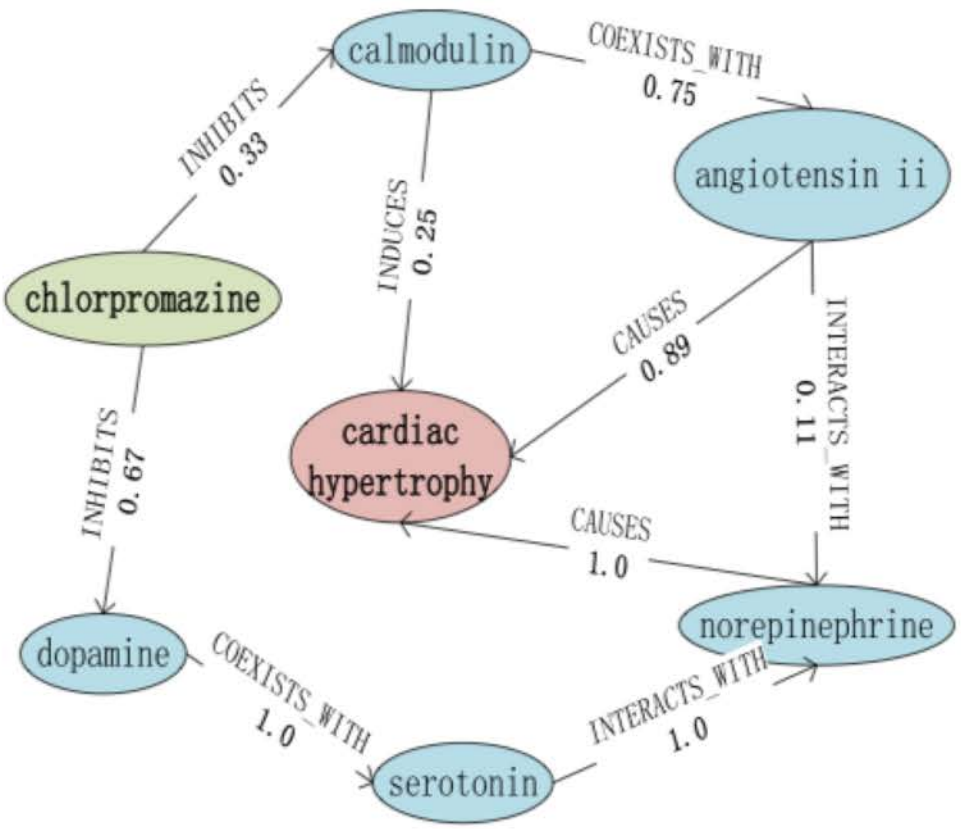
calmodulin

COEXISTS_WITH
0.75

angiotensin ii

INHIBITS
0.33

INDUCES
0.25

chlorpromazine

CAUSES
0.89

INTERACTS_WITH
0.11

cardiac hypertrophy

INHIBITS
0.67

CAUSES
1.0

norepinephrine

dopamine

COEXISTS_WITH
1.0

INTERACTS_WITH
1.0

serotonin